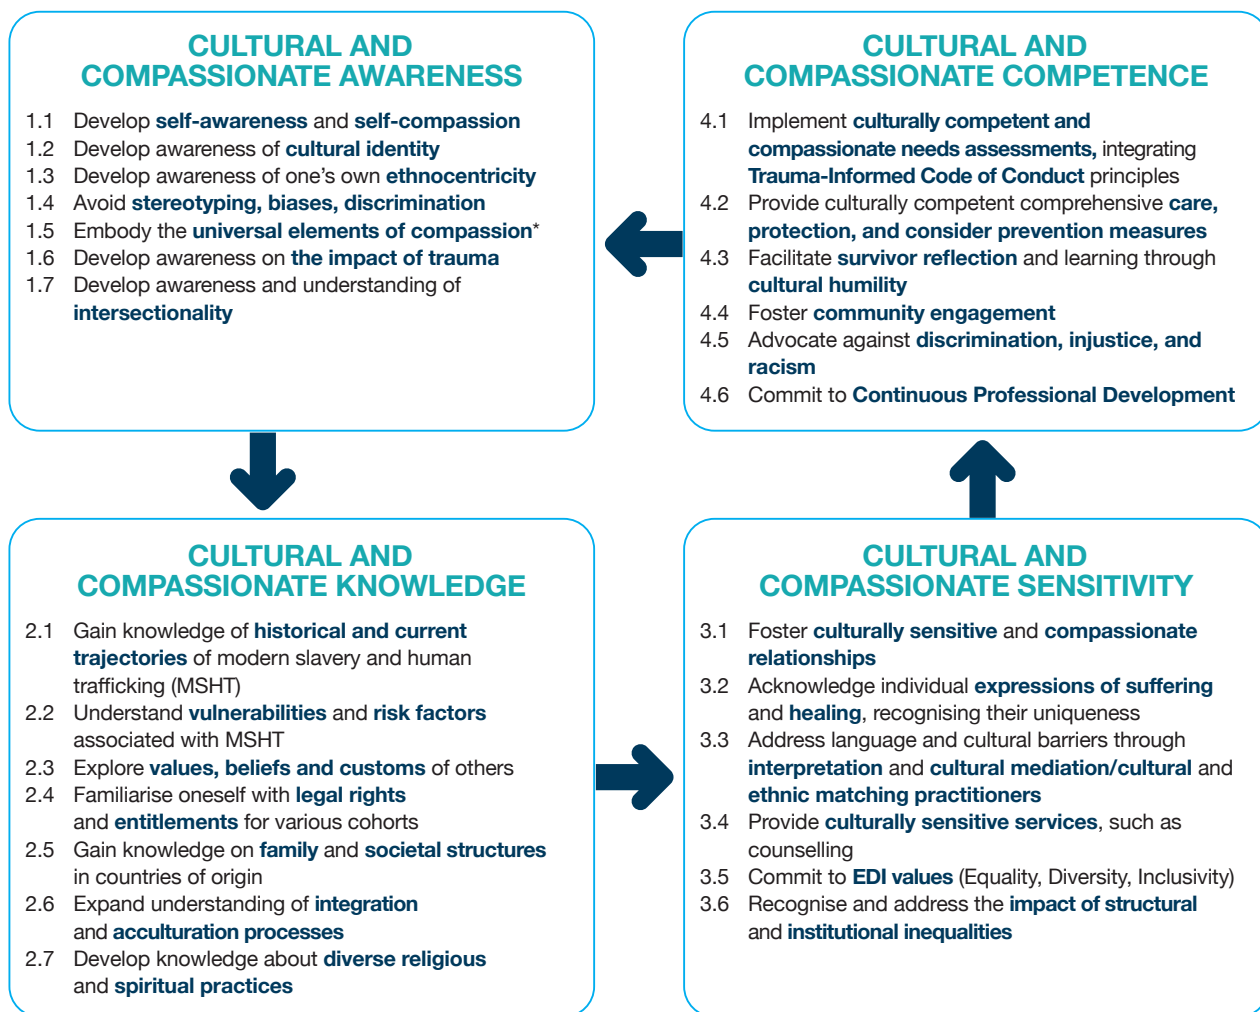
CULTURAL AND
COMPASSIONATE AWARENESS

1.1 Develop self-awareness and self-compassion
1.2 Develop awareness of cultural identity
1.3 Develop awareness of one's own ethnocentricity
1.4 Avoid stereotyping, biases, discrimination
1.5 Embody the universal elements of compassion*
1.6 Develop awareness on the impact of trauma
1.7 Develop awareness and understanding of intersectionality

CULTURAL AND
COMPASSIONATE COMPETENCE

4.1 Implement culturally competent and compassionate needs assessments, integrating Trauma-Informed Code of Conduct principles
4.2 Provide culturally competent comprehensive care, protection, and consider prevention measures
4.3 Facilitate survivor reflection and learning through cultural humility
4.4 Foster community engagement
4.5 Advocate against discrimination, injustice, and racism
4.6 Commit to Continuous Professional Development

CULTURAL AND
COMPASSIONATE KNOWLEDGE

2.1 Gain knowledge of historical and current trajectories of modern slavery and human trafficking (MSHT)
2.2 Understand vulnerabilities and risk factors associated with MSHT
2.3 Explore values, beliefs and customs of others
2.4 Familiarise oneself with legal rights and entitlements for various cohorts
2.5 Gain knowledge on family and societal structures in countries of origin
2.6 Expand understanding of integration and acculturation processes
2.7 Develop knowledge about diverse religious and spiritual practices

CULTURAL AND
COMPASSIONATE SENSITIVITY

3.1 Foster culturally sensitive and compassionate relationships
3.2 Acknowledge individual expressions of suffering and healing, recognising their uniqueness
3.3 Address language and cultural barriers through interpretation and cultural mediation/cultural and ethnic matching practitioners
3.4 Provide culturally sensitive services, such as counselling
3.5 Commit to EDI values (Equality, Diversity, Inclusivity)
3.6 Recognise and address the impact of structural and institutional inequalities